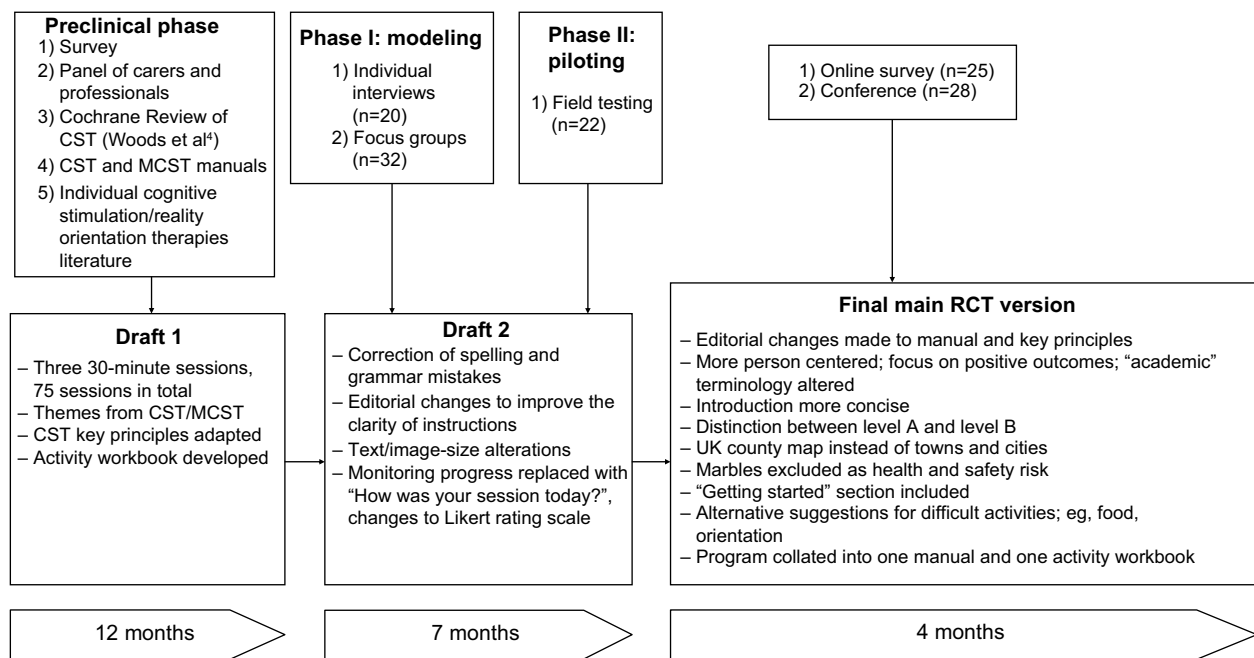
**Preclinical phase**
1) Survey
2) Panel of carers and professionals
3) Cochrane Review of CST (Woods et al$^4$)
4) CST and MCST manuals
5) Individual cognitive stimulation/reality orientation therapies literature

**Phase I: modeling**
1) Individual interviews (n=20)
2) Focus groups (n=32)

**Phase II: piloting**
1) Field testing (n=22)

1) Online survey (n=25)
2) Conference (n=28)

**Draft 1**
– Three 30-minute sessions, 75 sessions in total
– Themes from CST/MCST
– CST key principles adapted
– Activity workbook developed

**Draft 2**
– Correction of spelling and grammar mistakes
– Editorial changes to improve the clarity of instructions
– Text/image-size alterations
– Monitoring progress replaced with "How was your session today?", changes to Likert rating scale

**Final main RCT version**
– Editorial changes made to manual and key principles
– More person centered; focus on positive outcomes; "academic" terminology altered
– Introduction more concise
– Distinction between level A and level B
– UK county map instead of towns and cities
– Marbles excluded as health and safety risk
– "Getting started" section included
– Alternative suggestions for difficult activities; eg, food, orientation
– Program collated into one manual and one activity workbook

12 months

7 months

4 months